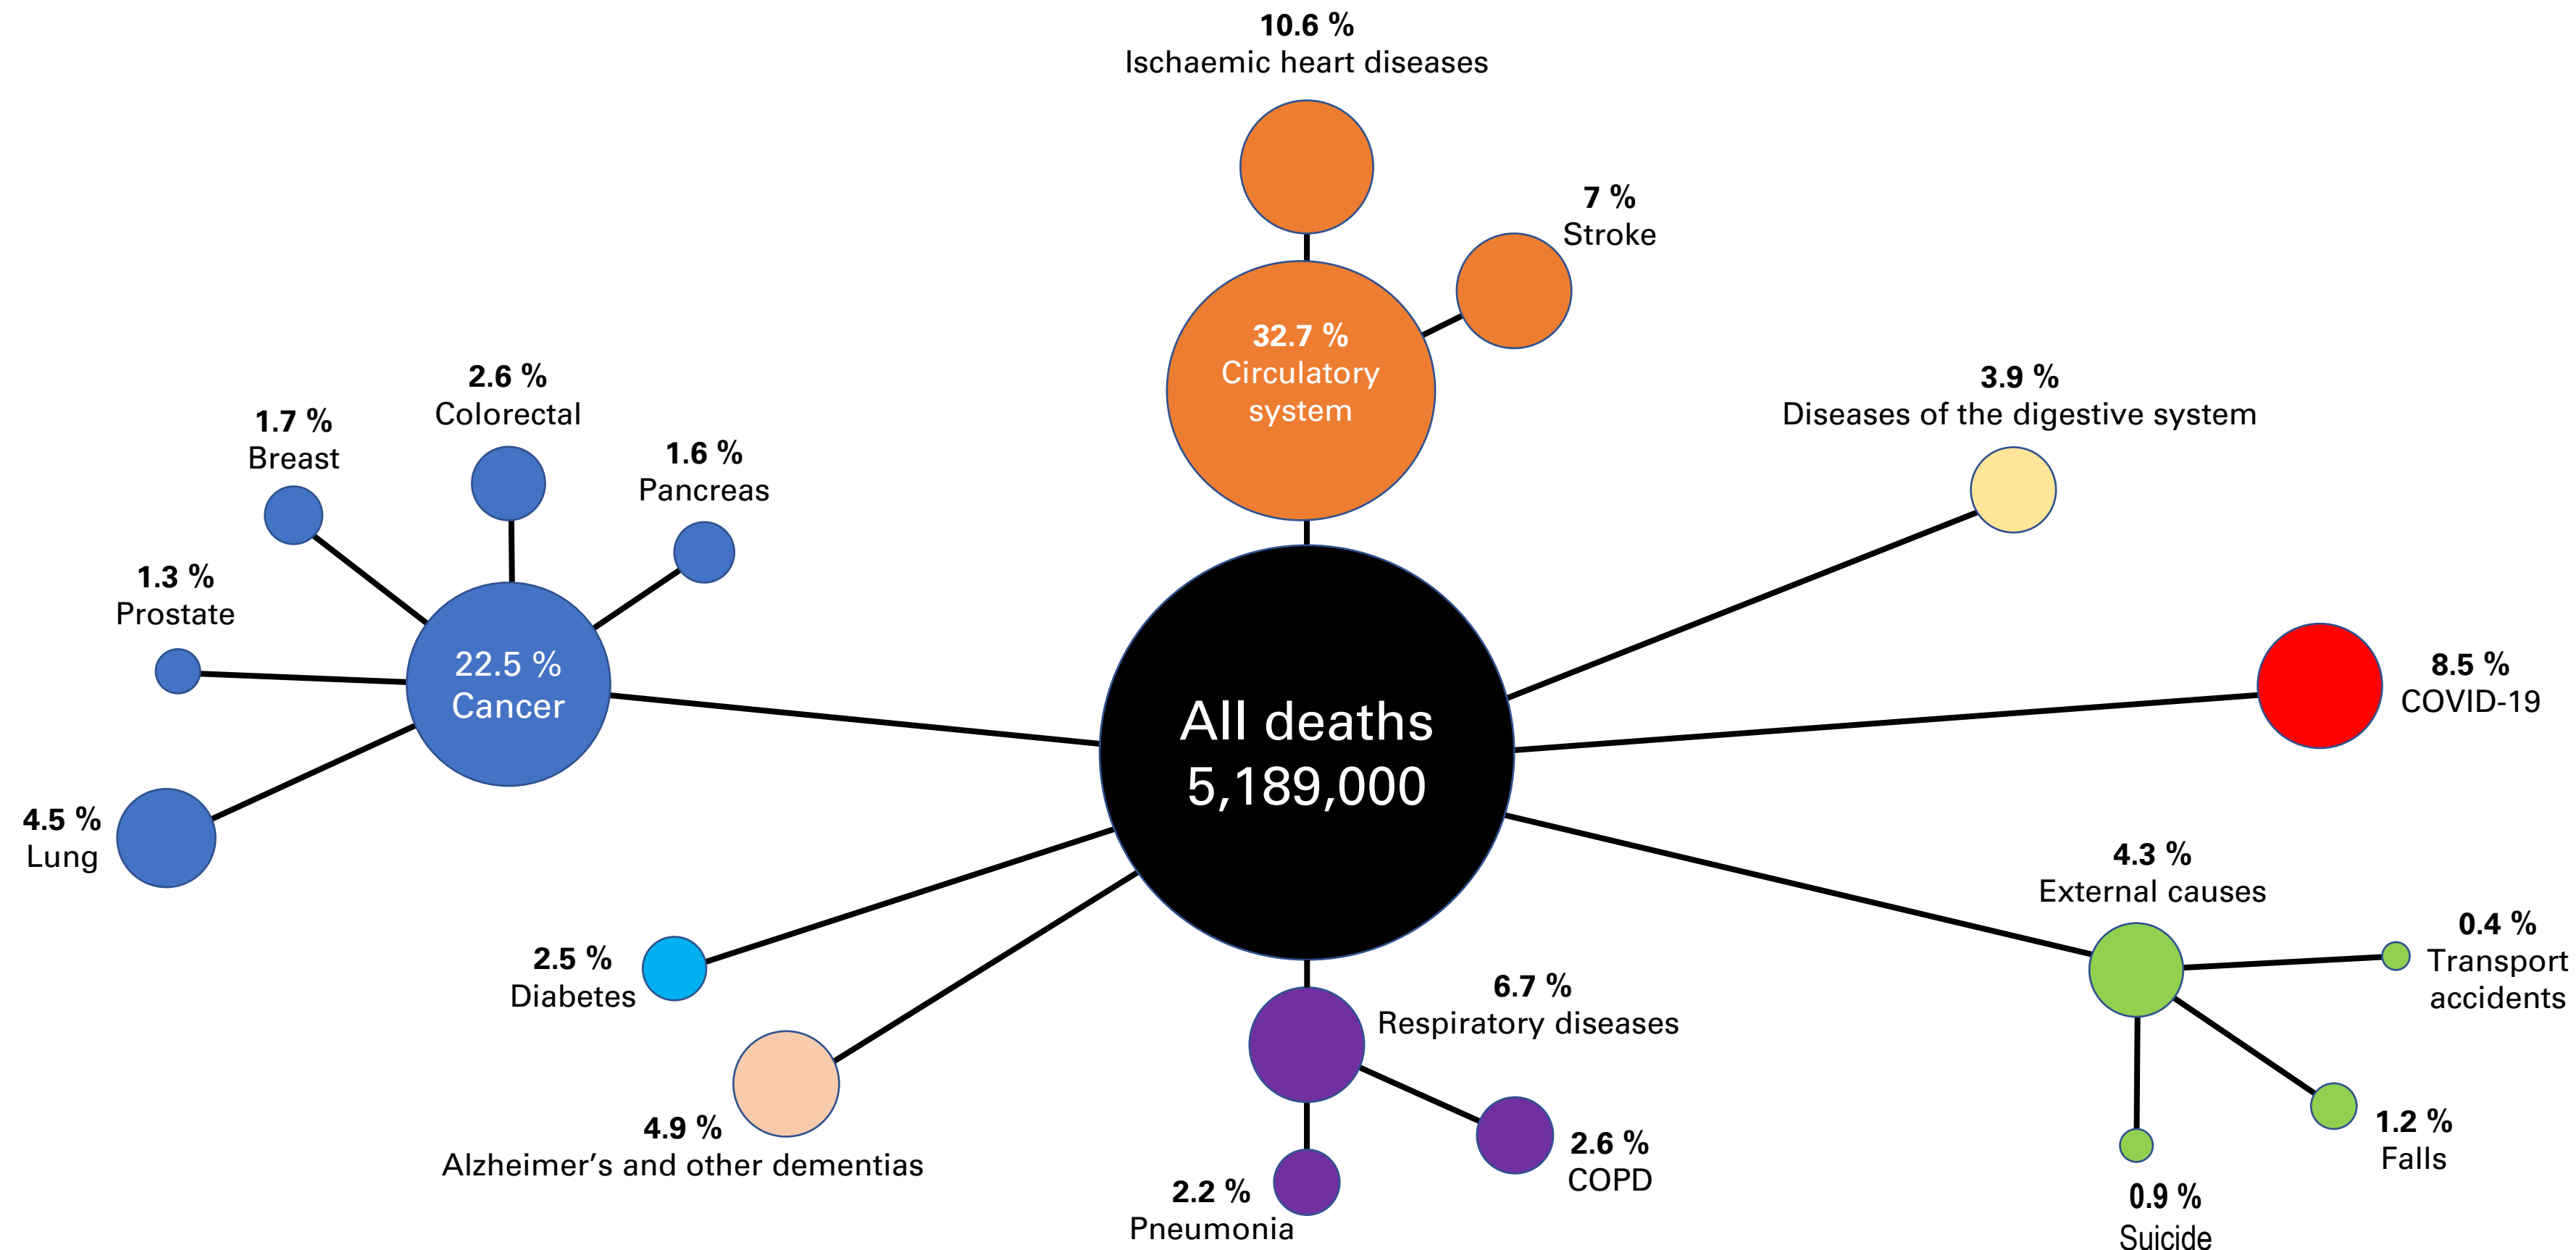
10.6 %
Ischaemic heart diseases

7 %
Stroke

32.7 %
Circulatory system

2.6 %
Colorectal

1.7 %
Breast

1.6 %
Pancreas

3.9 %
Diseases of the digestive system

1.3 %
Prostate

22.5 %
Cancer

All deaths
5,189,000

8.5 %
COVID-19

4.5 %
Lung

4.3 %
External causes

0.4 %
Transport accidents

2.5 %
Diabetes

6.7 %
Respiratory diseases

4.9 %
Alzheimer’s and other dementias

2.6 %
COPD

1.2 %
Falls

2.2 %
Pneumonia

0.9 %
Suicide